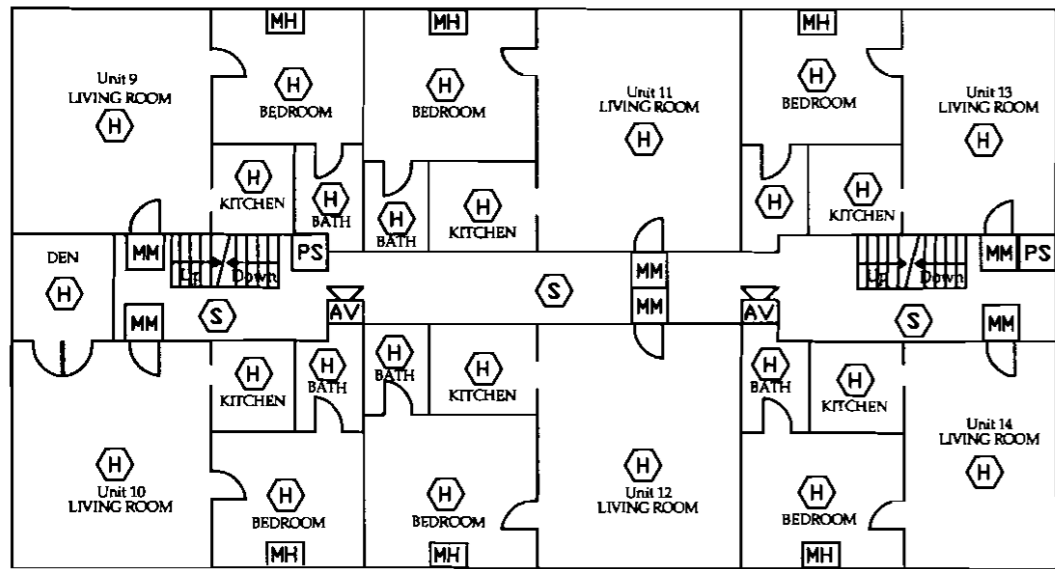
MH
MH
MH

Unit 9
LIVING ROOM
H

H
BEDROOM

H
BEDROOM

Unit 11
LIVING ROOM
H

H
BEDROOM

Unit 13
LIVING ROOM
H

H
KITCHEN

H
BATH

H
BATH

H
KITCHEN

H

H
KITCHEN

DEN
H

MM
Up
Down
PS

MM
S
MM

Up
Down
MM
PS

MM
S
AV
AV
S
MM

H
KITCHEN

H
BATH

H
BATH

H
KITCHEN

H
BATH

H
KITCHEN

H
Unit 10
LIVING ROOM

H
BEDROOM

H
BEDROOM

H
Unit 12
LIVING ROOM

H
BEDROOM

Unit 14
LIVING ROOM
H

MH
MH
MH